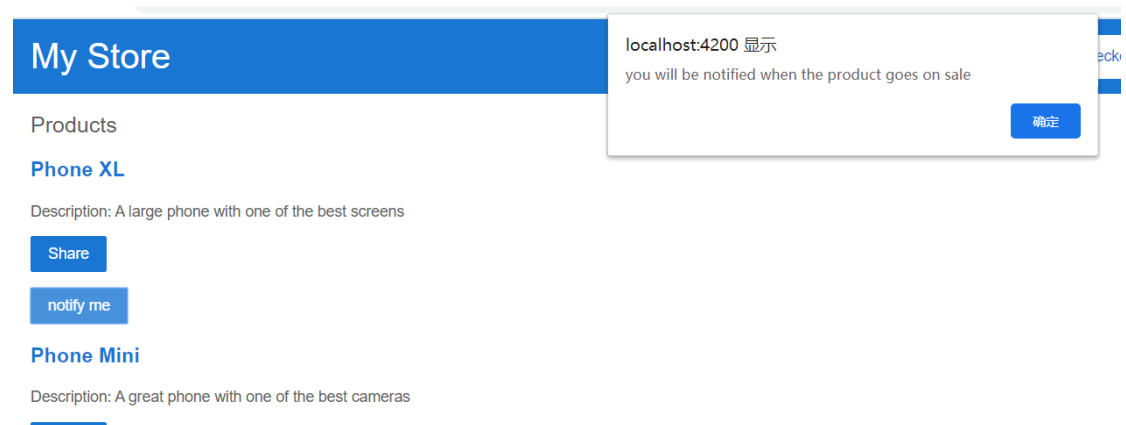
My Store

localhost:4200 显示

you will be notified when the product goes on sale

确定

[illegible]ecko

Products

Phone XL

Description: A large phone with one of the best screens

Share

notify me

Phone Mini

Description: A great phone with one of the best cameras